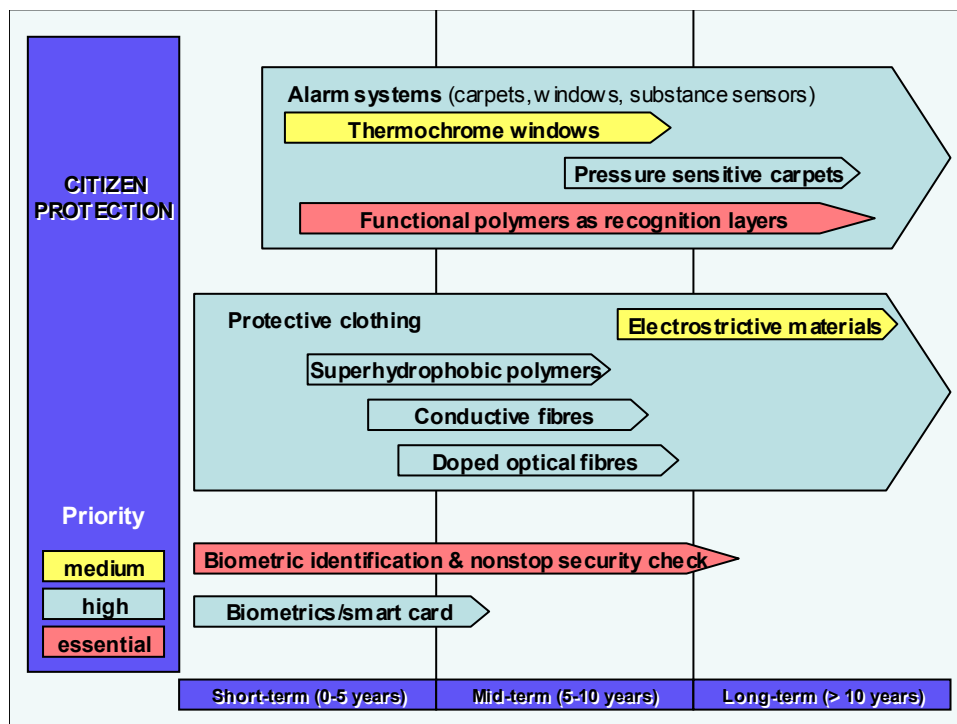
CITIZEN PROTECTION

Alarm systems (carpets, windows, substance sensors)

Thermochrome windows

Pressure sensitive carpets

Functional polymers as recognition layers

Protective clothing

Electrostrictive materials

Superhydrophobic polymers

Conductive fibres

Doped optical fibres

Priority

medium

high

essential

Biometric identification & nonstop security check

Biometrics/smart card

Short-term (0-5 years)

Mid-term (5-10 years)

Long-term (> 10 years)